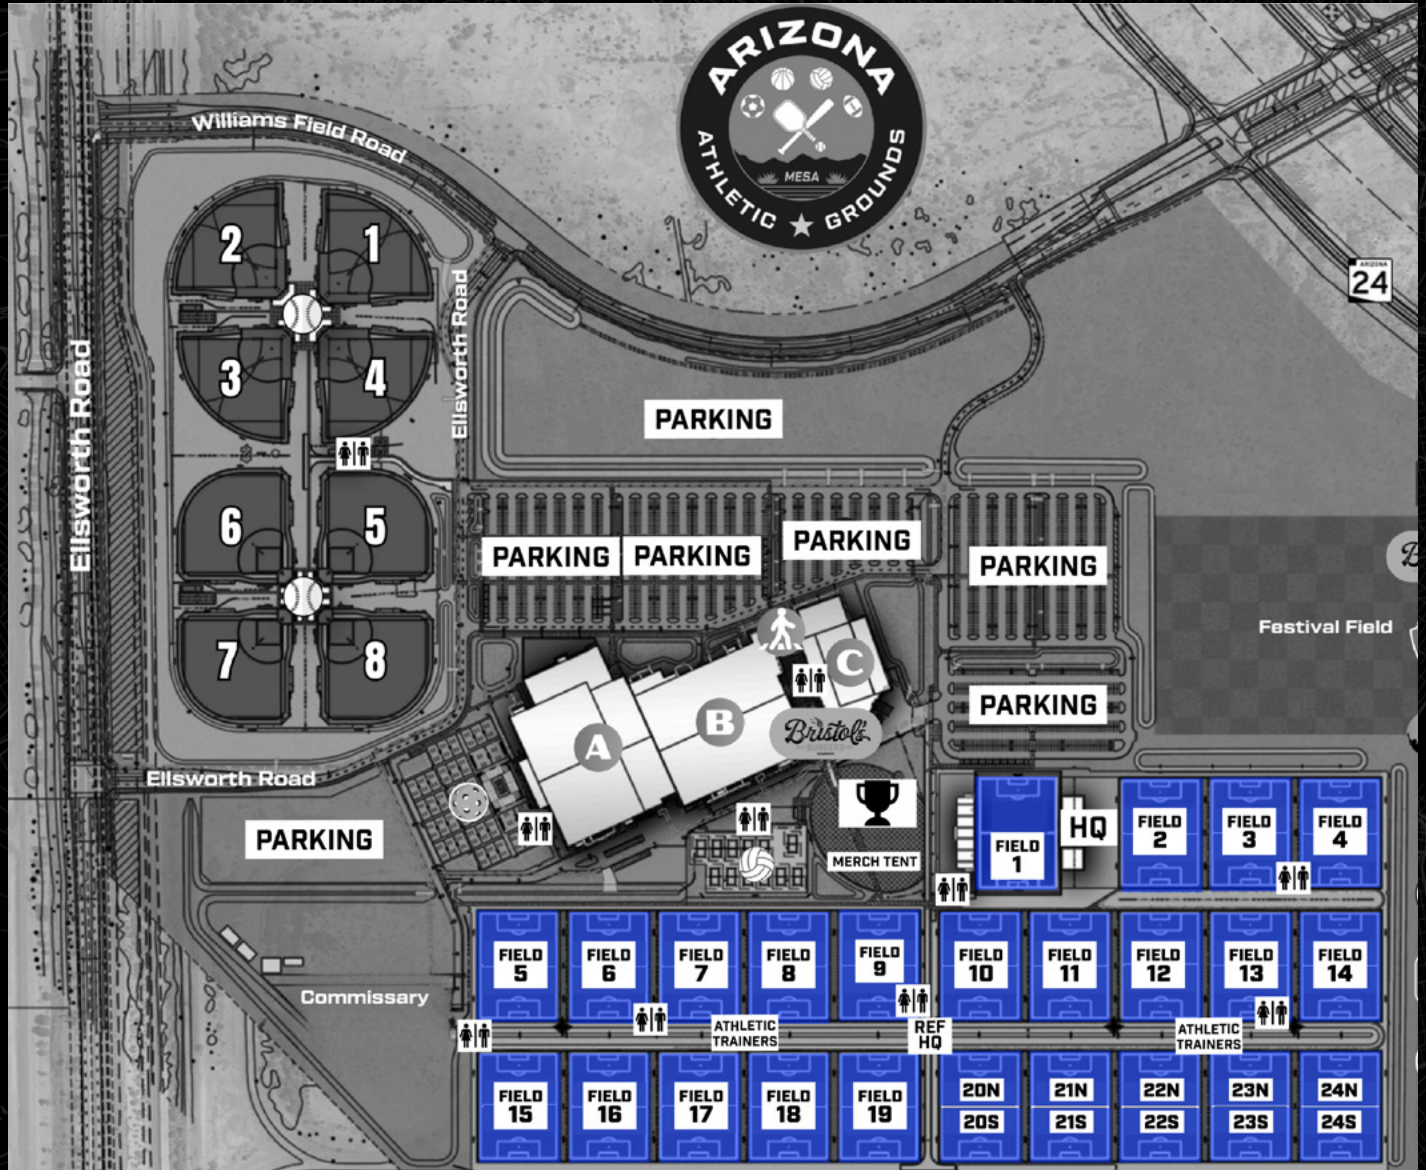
ARIZONA
MESA
ATHLETIC ★ GROUNDS

Williams Field Road

24

2
1
3
4
6
5
7
8

Ellsworth Road
Ellsworth Road

PARKING
PARKING
PARKING
PARKING
PARKING
PARKING

Festival Field

A
B
C
Bristol's

Ellsworth Road

PARKING

MERCH TENT

FIELD 1
HQ
FIELD 2
FIELD 3
FIELD 4

Commissary

FIELD 5
FIELD 6
FIELD 7
FIELD 8
FIELD 9
FIELD 10
FIELD 11
FIELD 12
FIELD 13
FIELD 14

ATHLETIC TRAINERS
REF HQ
ATHLETIC TRAINERS

FIELD 15
FIELD 16
FIELD 17
FIELD 18
FIELD 19
20N
20S
21N
21S
22N
22S
23N
23S
24N
24S